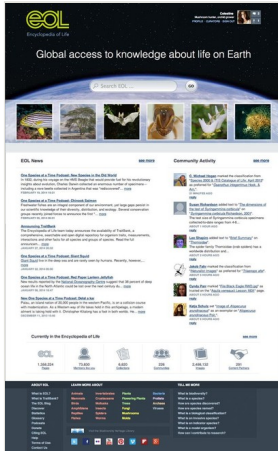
EOL
Encyclopedia of Life

Global access to knowledge about life on Earth

Search EOL ...

go

EOL News

see more

One Species at a Time Podcast: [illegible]

One Species at a Time Podcast: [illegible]

Announcing TraitBank

One Species at a Time Podcast: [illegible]

One Species at a Time Podcast: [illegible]

One Species at a Time Podcast: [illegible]

Community Activity

see more

Currently in the Encyclopedia of Life

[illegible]

ABOUT EOL

LEARN MORE ABOUT

TELL ME MORE